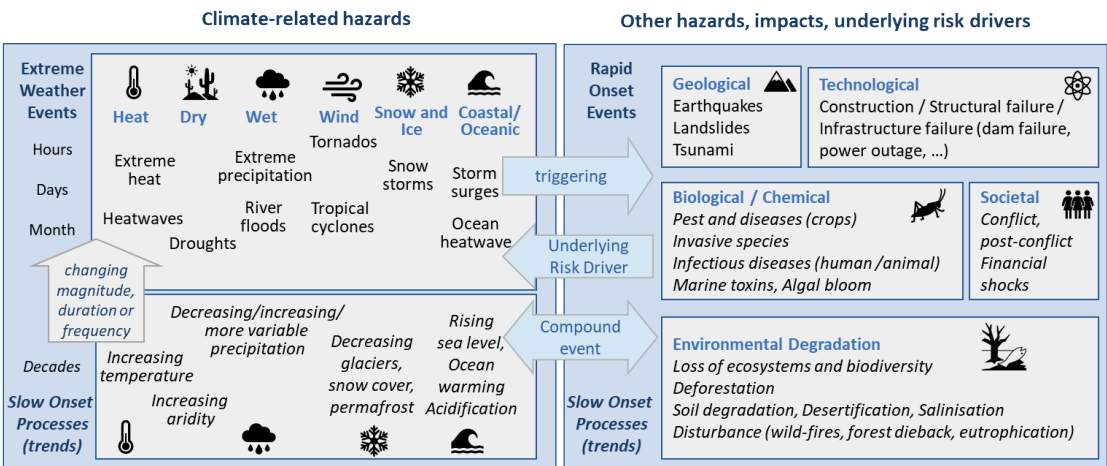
Climate-related hazards

Extreme Weather Events

Hours

Days

Month

Heat

Dry

Wet

Wind

Snow and Ice

Coastal/ Oceanic

Extreme heat

Heatwaves

Droughts

Extreme precipitation

River floods

Tornados

Tropical cyclones

Snow storms

Storm surges

Ocean heatwave

changing magnitude, duration or frequency

Decades

Slow Onset Processes (trends)

Increasing temperature

Increasing aridity

Decreasing/increasing/ more variable precipitation

Decreasing glaciers, snow cover, permafrost

Rising sea level, Ocean warming Acidification

triggering

Underlying Risk Driver

Compound event

Other hazards, impacts, underlying risk drivers

Rapid Onset Events

Geological
Earthquakes
Landslides
Tsunami

Technological
Construction / Structural failure / Infrastructure failure (dam failure, power outage, …)

Biological / Chemical
Pest and diseases (crops)
Invasive species
Infectious diseases (human /animal)
Marine toxins, Algal bloom

Societal
Conflict, post-conflict
Financial shocks

Slow Onset Processes (trends)

Environmental Degradation
Loss of ecosystems and biodiversity
Deforestation
Soil degradation, Desertification, Salinisation
Disturbance (wild-fires, forest dieback, eutrophication)